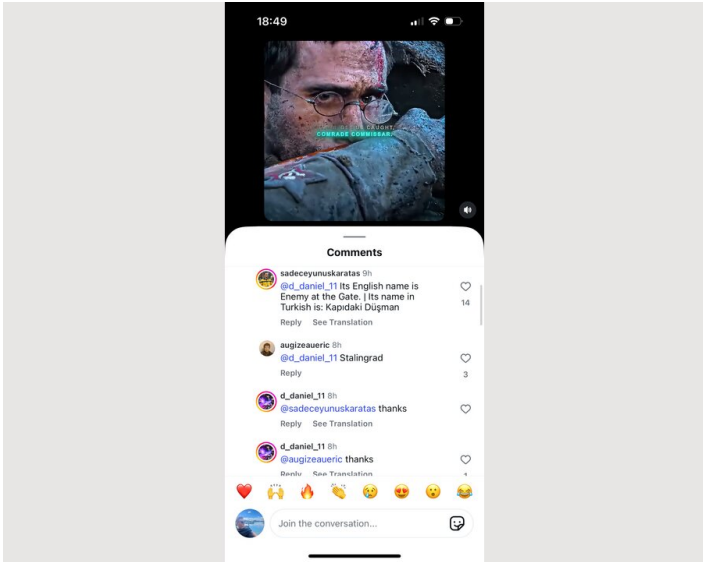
18:49

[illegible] CAUGHT
COMRADE COMMISSAR

Comments

sadeceyunuskaratas 9h
@d_daniel_11 Its English name is Enemy at the Gate. | Its name in Turkish is: Kapıdaki Düşman
Reply See Translation
14

augizeaueric 8h
@d_daniel_11 Stalingrad
Reply
3

d_daniel_11 8h
@sadeceyunuskaratas thanks
Reply See Translation

d_daniel_11 8h
@augizeaueric thanks
Reply See Translation
1

❤️ 🙌 🔥 👏 😢 😍 😮 😂

Join the conversation...